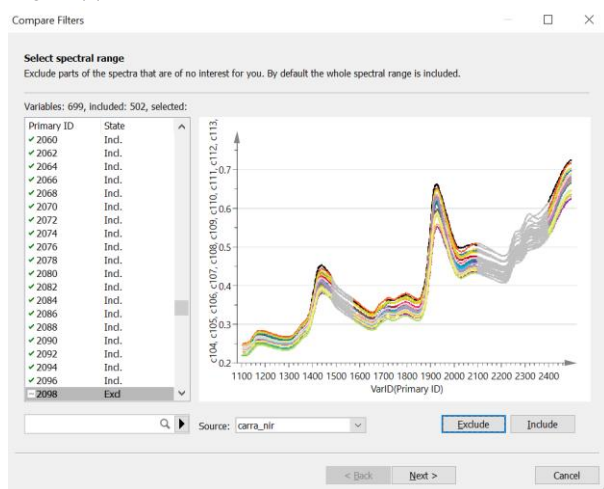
Compare Filters

Select spectral range
Exclude parts of the spectra that are of no interest for you. By default the whole spectral range is included.

Variables: 699, included: 502, selected:

| Primary ID | State |
|---|---|
| ✓ 2060 | Incl. |
| ✓ 2062 | Incl. |
| ✓ 2064 | Incl. |
| ✓ 2066 | Incl. |
| ✓ 2068 | Incl. |
| ✓ 2070 | Incl. |
| ✓ 2072 | Incl. |
| ✓ 2074 | Incl. |
| ✓ 2076 | Incl. |
| ✓ 2078 | Incl. |
| ✓ 2080 | Incl. |
| ✓ 2082 | Incl. |
| ✓ 2084 | Incl. |
| ✓ 2086 | Incl. |
| ✓ 2088 | Incl. |
| ✓ 2090 | Incl. |
| ✓ 2092 | Incl. |
| ✓ 2094 | Incl. |
| ✓ 2096 | Incl. |
| – 2098 | Excl. |

c104, c105, c106, c107, c108, c109, c110, c111, c112, c113,
0.7
0.6
0.5
0.4
0.3
0.2
1100 1200 1300 1400 1500 1600 1700 1800 1900 2000 2100 2200 2300 2400
VarID(Primary ID)

Source: carra_nir

Exclude Include

< Back Next > Cancel